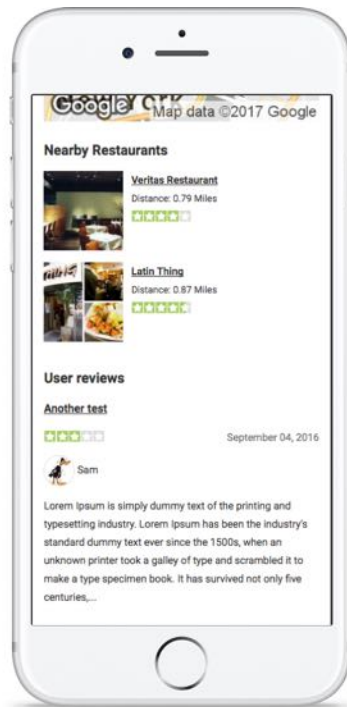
Google Map data ©2017 Google

Nearby Restaurants

Veritas Restaurant
Distance: 0.79 Miles

Latin Thing
Distance: 0.87 Miles

User reviews

Another test

September 04, 2016

Sam

Lorem Ipsum is simply dummy text of the printing and typesetting industry. Lorem Ipsum has been the industry's standard dummy text ever since the 1500s, when an unknown printer took a galley of type and scrambled it to make a type specimen book. It has survived not only five centuries,...